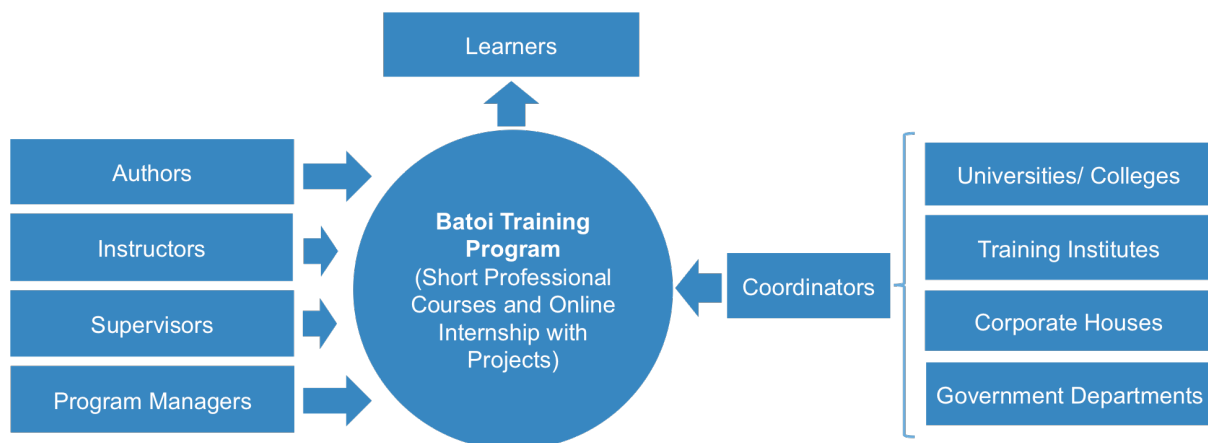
Learners

Authors

Instructors

Supervisors

Program Managers

**Batoi Training Program**
(Short Professional Courses and Online Internship with Projects)

Coordinators

Universities/ Colleges

Training Institutes

Corporate Houses

Government Departments